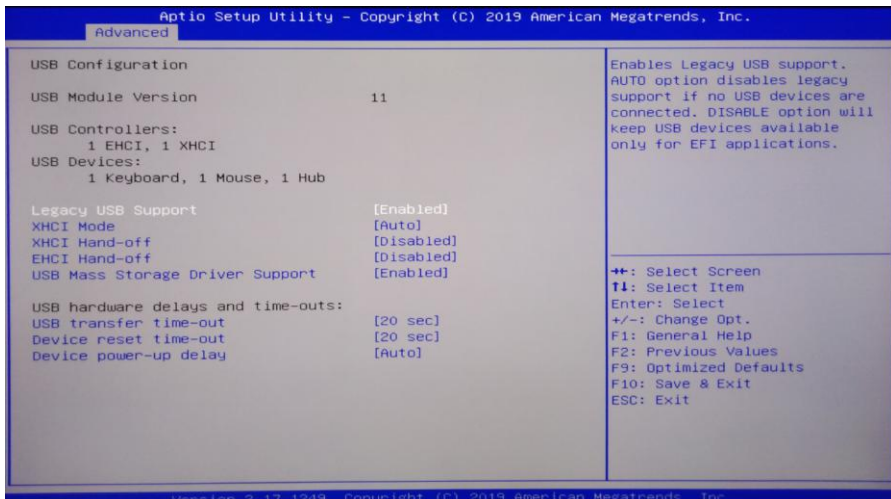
Aptio Setup Utility – Copyright (C) 2019 American Megatrends, Inc.
Advanced

USB Configuration

USB Module Version 11

USB Controllers:
1 EHCI, 1 XHCI
USB Devices:
1 Keyboard, 1 Mouse, 1 Hub

Legacy USB Support [Enabled]
XHCI Mode [Auto]
XHCI Hand-off [Disabled]
EHCI Hand-off [Disabled]
USB Mass Storage Driver Support [Enabled]

USB hardware delays and time-outs:
USB transfer time-out [20 sec]
Device reset time-out [20 sec]
Device power-up delay [Auto]

Enables Legacy USB support. AUTO option disables legacy support if no USB devices are connected. DISABLE option will keep USB devices available only for EFI applications.

→←: Select Screen
↑↓: Select Item
Enter: Select
+/-: Change Opt.
F1: General Help
F2: Previous Values
F9: Optimized Defaults
F10: Save & Exit
ESC: Exit

Version 2.17.1249. Copyright (C) 2019 American Megatrends, Inc.